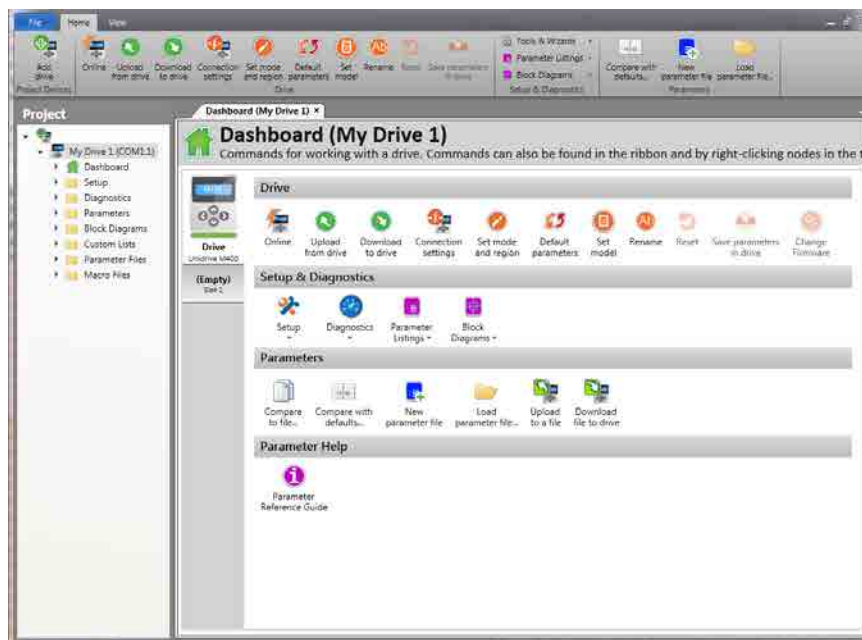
File Home View

Add drive
Project Devices
Online Upload from drive Download to drive Connection settings Set mode and region Default parameters Set model Rename Reset Save parameters in drive
Drive
Tools & Wizards
Parameter Listings
Block Diagrams
Setup & Diagnostics
Compare with defaults...
New parameter file
Load parameter file...
Parameters

Project
My Drive 1 (COM11)
Dashboard
Setup
Diagnostics
Parameters
Block Diagrams
Custom Lists
Parameter Files
Macro Files

Dashboard (My Drive 1) ×

Dashboard (My Drive 1)
Commands for working with a drive. Commands can also be found in the ribbon and by right-clicking nodes in the t

Drive
Unidrive M400
(Empty)
Slot 1

Drive
Online
Upload from drive
Download to drive
Connection settings
Set mode and region
Default parameters
Set model
Rename
Reset
Save parameters in drive
Change Firmware

Setup & Diagnostics
Setup
Diagnostics
Parameter Listings
Block Diagrams

Parameters
Compare to file...
Compare with defaults...
New parameter file
Load parameter file...
Upload to a file
Download file to drive

Parameter Help
Parameter Reference Guide